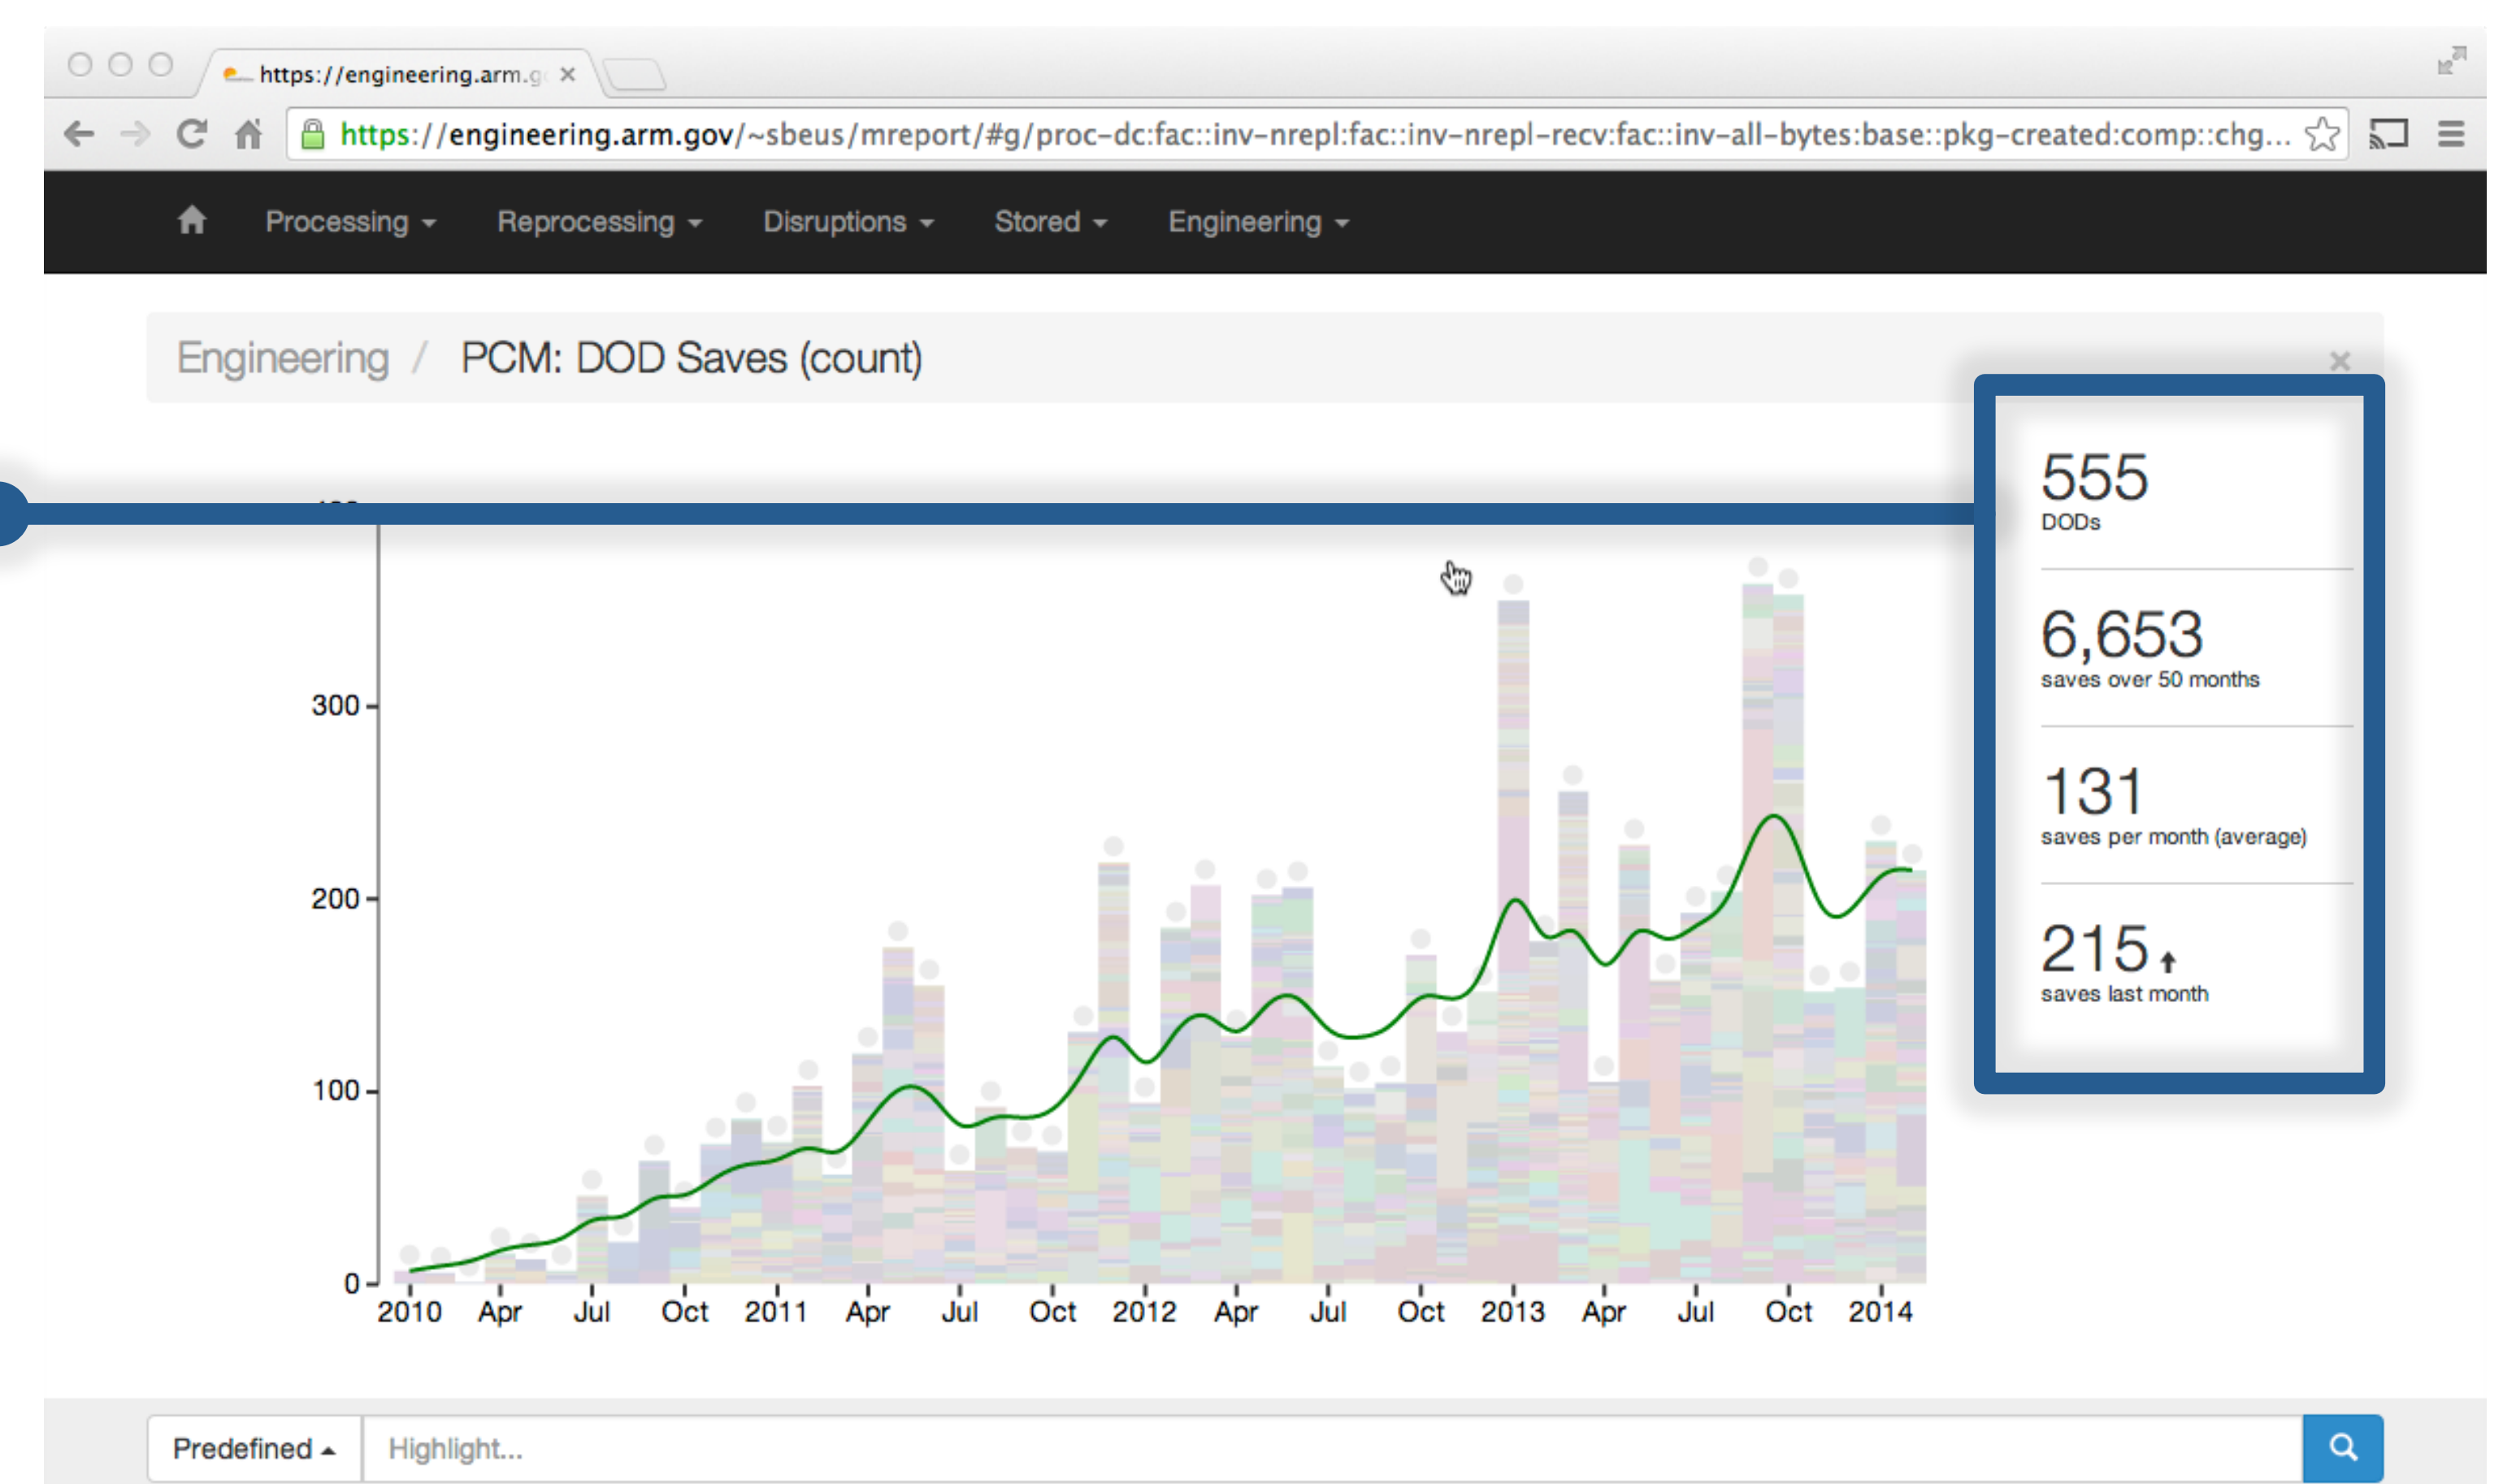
https://engineering.arm.g ×

https://engineering.arm.gov/~sbeus/mreport/#g/proc-dc:fac::inv-nrepl:fac::inv-nrepl-recv:fac::inv-all-bytes:base::pkg-created:comp::chg...

Processing Reprocessing Disruptions Stored Engineering

Engineering / PCM: DOD Saves (count)

×

555
DODs

6,653
saves over 50 months

131
saves per month (average)

215
saves last month

300
200
100
0

2010 Apr Jul Oct 2011 Apr Jul Oct 2012 Apr Jul Oct 2013 Apr Jul Oct 2014

Predefined

Highlight...